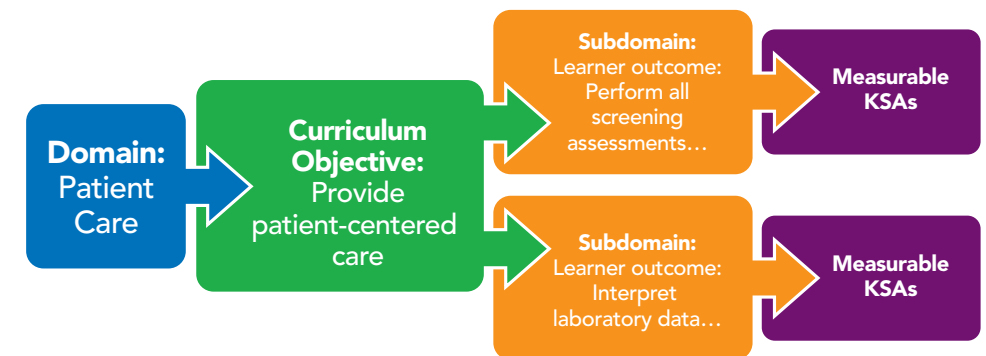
Domain: Patient Care

Curriculum Objective: Provide patient-centered care

Subdomain: Learner outcome: Perform all screening assessments…

Measurable KSAs

Subdomain: Learner outcome: Interpret laboratory data…

Measurable KSAs